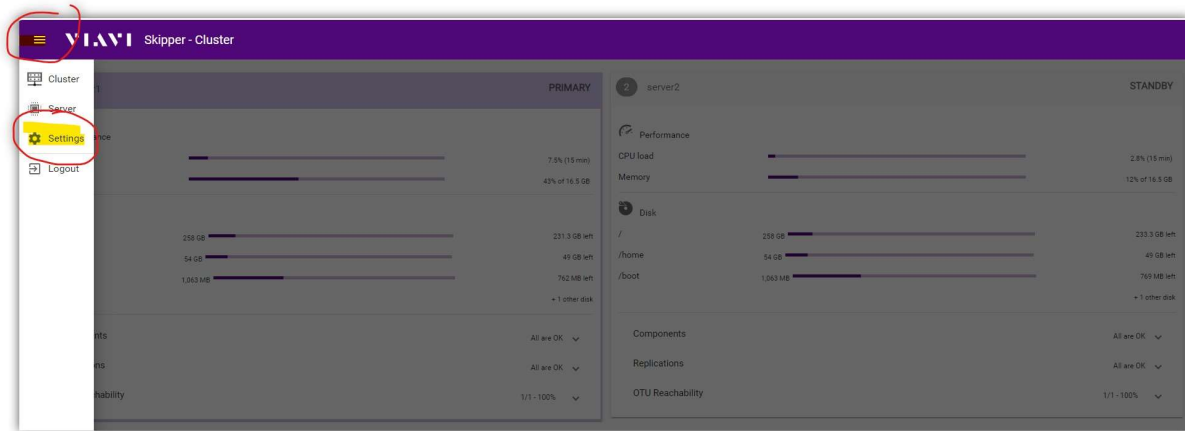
VIAVI Skipper - Cluster

Cluster
Server
Settings
Logout

1 PRIMARY

ance

7.5% (15 min)
43% of 16.5 GB

258 GB 231.3 GB left
54 GB 49 GB left
1,063 MB 762 MB left
+ 1 other disk

nts All are OK
ns All are OK
hability 1/1 - 100%

2 server2 STANDBY

Performance
CPU load 2.8% (15 min)
Memory 12% of 16.5 GB

Disk
/ 258 GB 233.3 GB left
/home 54 GB 49 GB left
/boot 1,063 MB 769 MB left
+ 1 other disk

Components All are OK
Replications All are OK
OTU Reachability 1/1 - 100%